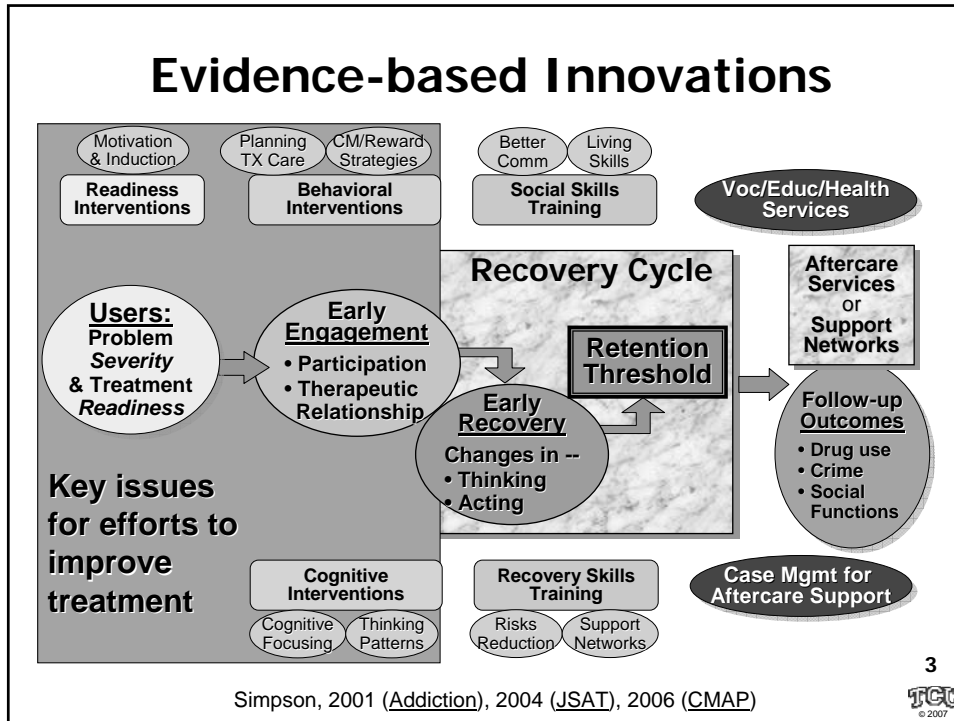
Evidence-based Innovations

Motivation & Induction

Readiness Interventions

Planning TX Care

CM/Reward Strategies

Behavioral Interventions

Better Comm

Living Skills

Social Skills Training

Voc/Educ/Health Services

Recovery Cycle

Aftercare Services or Support Networks

Users: Problem *Severity* & Treatment *Readiness*

Early Engagement
• Participation
• Therapeutic Relationship

Retention Threshold

Early Recovery
Changes in --
• Thinking
• Acting

Follow-up Outcomes
• Drug use
• Crime
• Social Functions

Key issues for efforts to improve treatment

Cognitive Interventions

Cognitive Focusing

Thinking Patterns

Recovery Skills Training

Risks Reduction

Support Networks

Case Mgmt for Aftercare Support

3

Simpson, 2001 (Addiction), 2004 (JSAT), 2006 (CMAP)

TCU © 2007